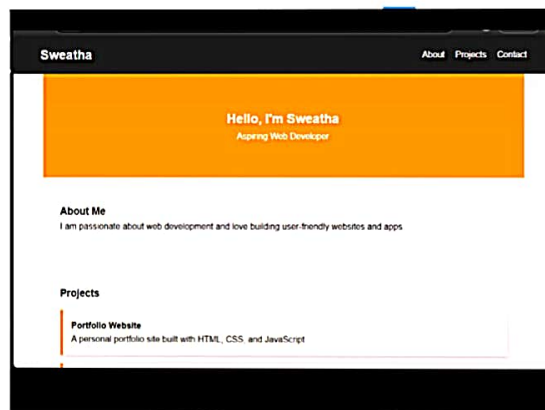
Sweatha

About Projects Contact

Hello, I'm Sweatha

Aspiring Web Developer

About Me

I am passionate about web development and love building user-friendly websites and apps.

Projects

Portfolio Website

A personal portfolio site built with HTML, CSS, and JavaScript